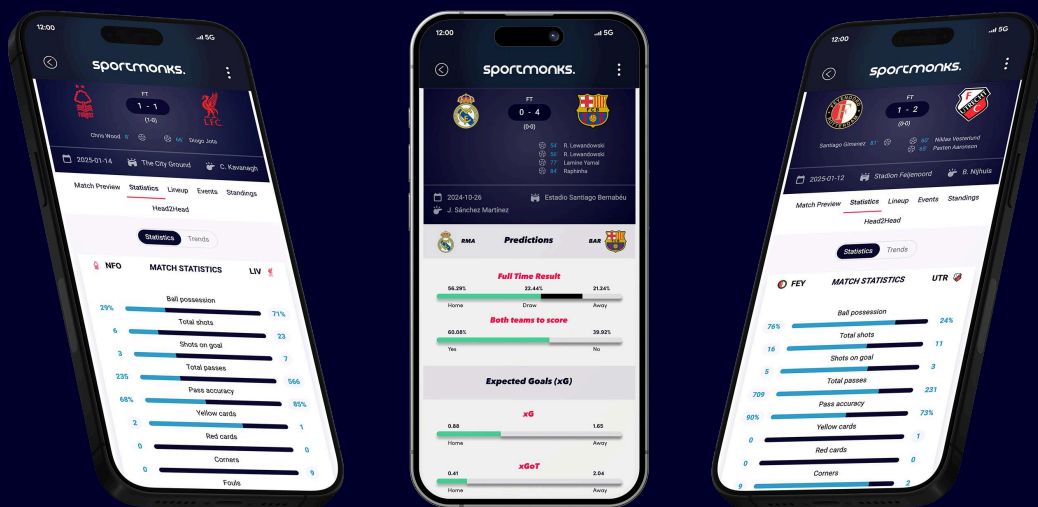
12:00
5G
sportmonks.
FT
1 - 1
(1-0)
Chris Wood 8'
56' Diogo Jota
2025-01-14
The City Ground
C. Kavanagh
Match Preview
Statistics
Lineup
Events
Standings
Head2Head
Statistics
Trends
NFO
MATCH STATISTICS
LIV
Ball possession
29%
71%
Total shots
6
23
Shots on goal
3
7
Total passes
235
566
Pass accuracy
68%
85%
Yellow cards
2
1
Red cards
0
0
Corners
0
9
Fouls

12:00
5G
sportmonks.
FT
0 - 4
(0-0)
54' R. Lewandowski
56' R. Lewandowski
77' Lamine Yamal
84' Raphinha
2024-10-26
Estadio Santiago Bernabéu
J. Sánchez Martínez
RMA
Predictions
BAR
Full Time Result
56.29%
22.44%
21.24%
Home
Draw
Away
Both teams to score
60.08%
39.92%
Yes
No
Expected Goals (xG)
xG
0.88
1.65
Home
Away
xGoT
0.41
2.04
Home
Away

12:00
5G
sportmonks.
FT
1 - 2
(0-0)
Santiago Giménez 87'
40' Niklas Vesterlund
55' Pasten Aaronson
2025-01-12
Stadion Feijenoord
B. Nijhuis
Match Preview
Statistics
Lineup
Events
Standings
Head2Head
Statistics
Trends
FEY
MATCH STATISTICS
UTR
Ball possession
76%
24%
Total shots
16
11
Shots on goal
5
3
Total passes
709
231
Pass accuracy
90%
73%
Yellow cards
0
1
Red cards
0
0
Corners
9
2